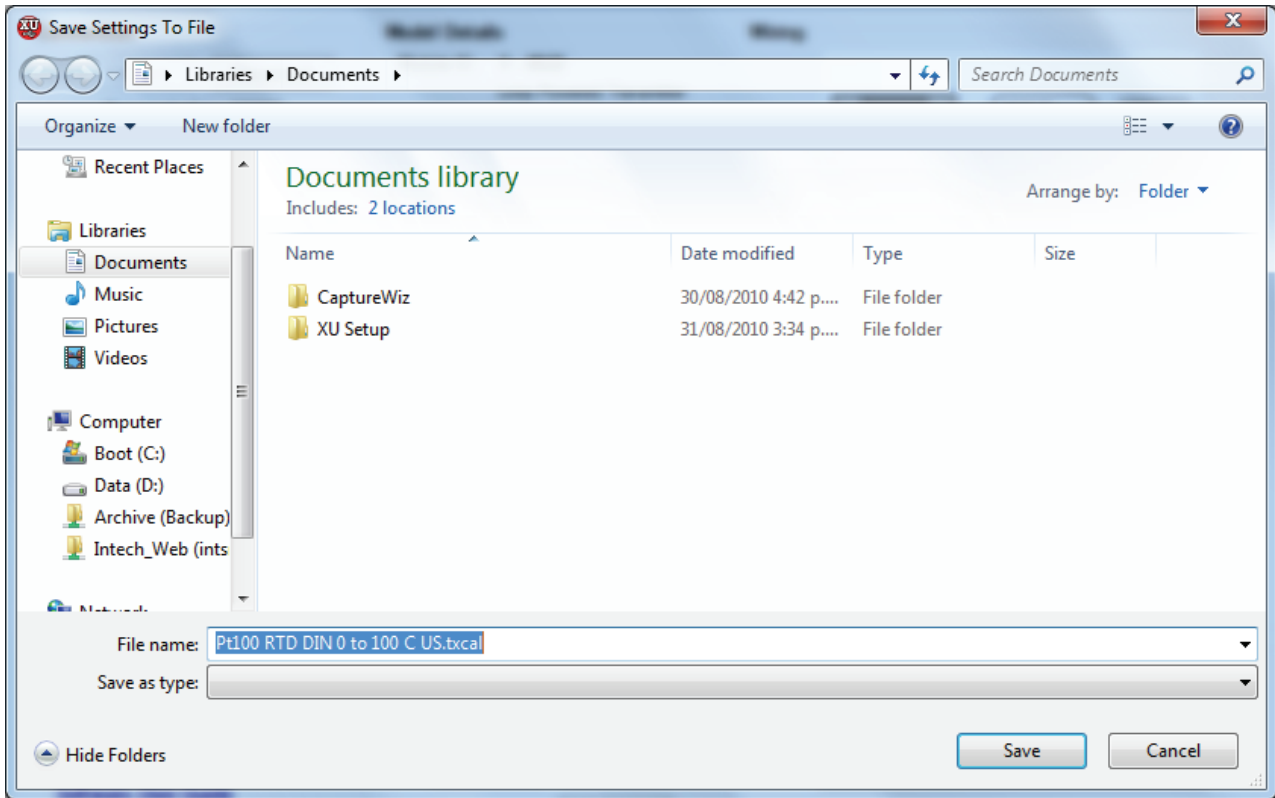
XU Save Settings To File

Libraries ▸ Documents ▸

Search Documents

Organize ▾ New folder

Recent Places
Libraries
Documents
Music
Pictures
Videos
Computer
Boot (C:)
Data (D:)
Archive (Backup)
Intech_Web (ints
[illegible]

Documents library
Includes: 2 locations

Arrange by: Folder ▾

| Name | Date modified | Type | Size |
|---|---|---|---|
| CaptureWiz | 30/08/2010 4:42 p.... | File folder | |
| XU Setup | 31/08/2010 3:34 p.... | File folder | |

File name: Pt100 RTD DIN 0 to 100 C US.txcal
Save as type:

Hide Folders

Save
Cancel